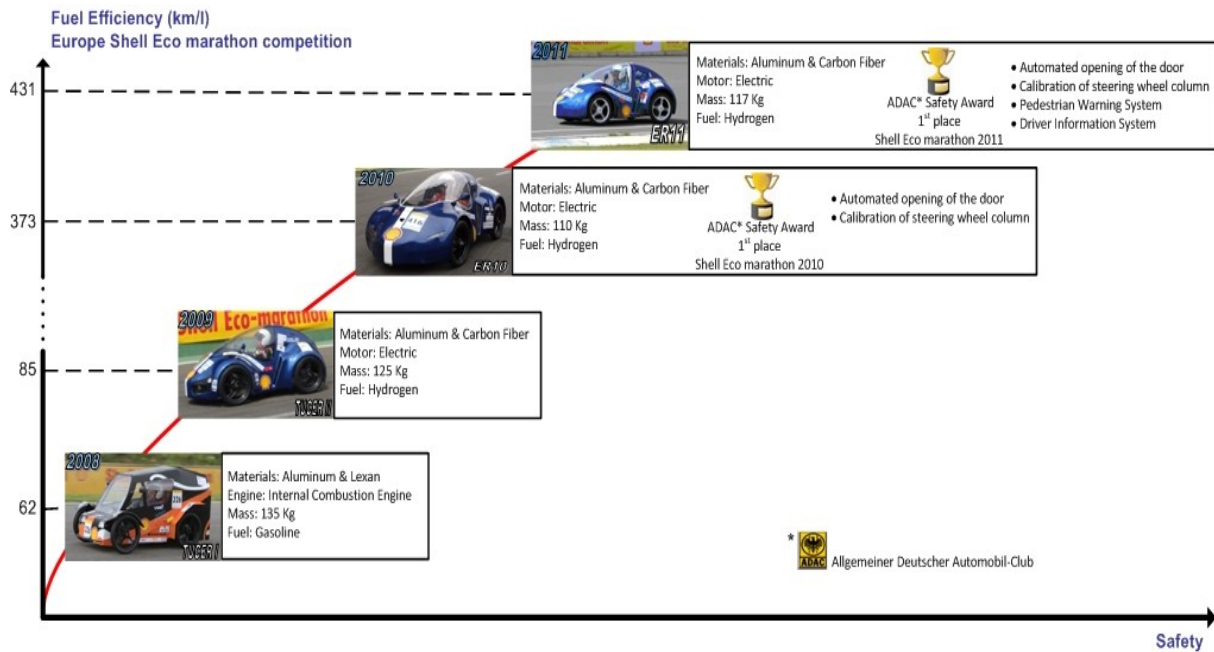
Fuel Efficiency (km/l)
Europe Shell Eco marathon competition

431

373

85

62

2011

ER11

Materials: Aluminum & Carbon Fiber
Motor: Electric
Mass: 117 Kg
Fuel: Hydrogen

ADAC* Safety Award
$1^{st}$ place
Shell Eco marathon 2011

• Automated opening of the door
• Calibration of steering wheel column
• Pedestrian Warning System
• Driver Information System

2010

ER10

Materials: Aluminum & Carbon Fiber
Motor: Electric
Mass: 110 Kg
Fuel: Hydrogen

ADAC* Safety Award
$1^{st}$ place
Shell Eco marathon 2010

• Automated opening of the door
• Calibration of steering wheel column

2009

Shell Eco-marathon

TUCER II

Materials: Aluminum & Carbon Fiber
Motor: Electric
Mass: 125 Kg
Fuel: Hydrogen

2008

TUCER I

Materials: Aluminum & Lexan
Engine: Internal Combustion Engine
Mass: 135 Kg
Fuel: Gasoline

* ADAC Allgemeiner Deutscher Automobil-Club

Safety